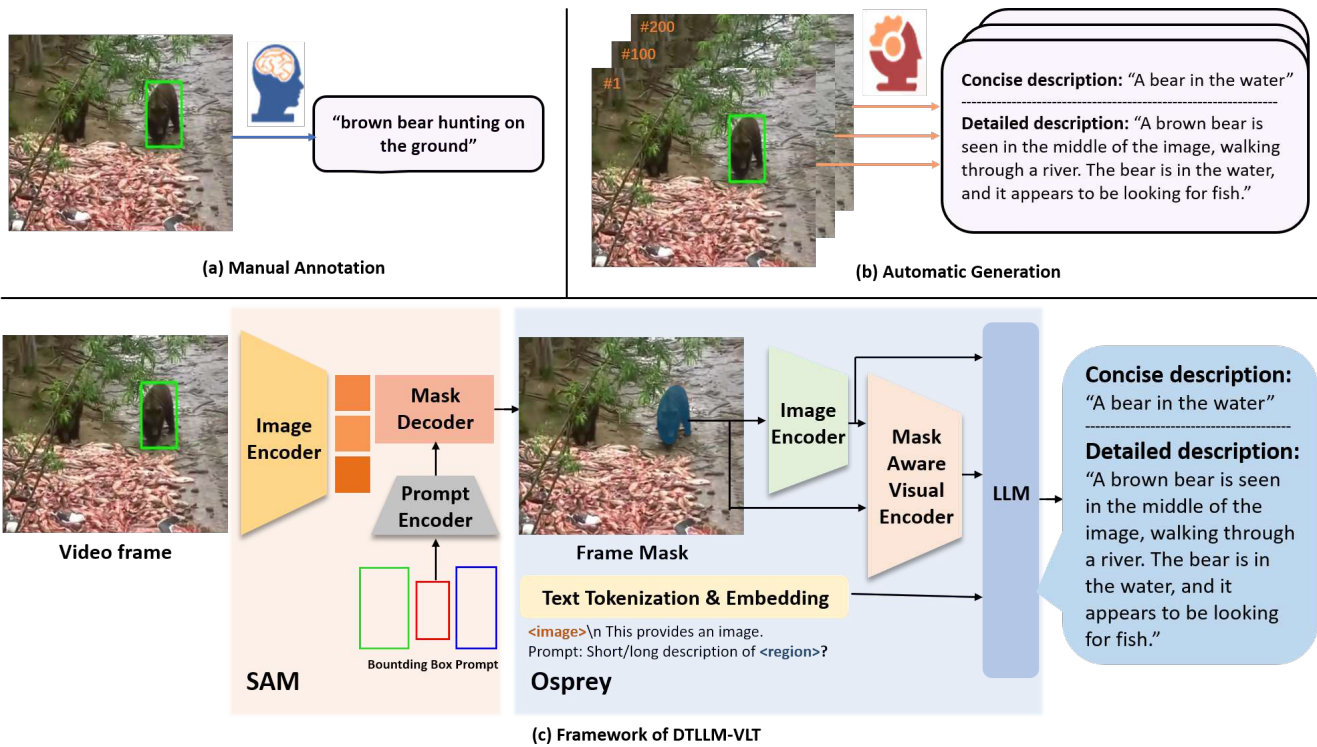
"brown bear hunting on the ground"

(a) Manual Annotation

#200
#100
#1

Concise description: "A bear in the water"

Detailed description: "A brown bear is seen in the middle of the image, walking through a river. The bear is in the water, and it appears to be looking for fish."

(b) Automatic Generation

Video frame

Image Encoder

Mask Decoder

Prompt Encoder

Bountding Box Prompt

SAM

Frame Mask

Image Encoder

Mask Aware Visual Encoder

LLM

Text Tokenization & Embedding

<image>\n This provides an image.
Prompt: Short/long description of <region>?

Osprey

Concise description:
"A bear in the water"

Detailed description:
"A brown bear is seen in the middle of the image, walking through a river. The bear is in the water, and it appears to be looking for fish."

(c) Framework of DTLLM-VLT